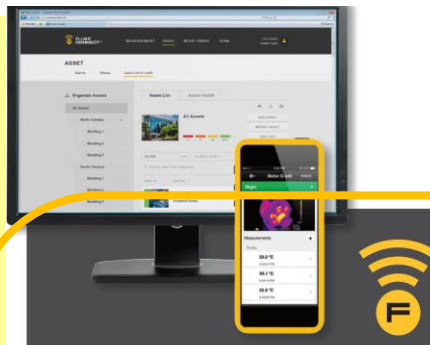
FLUKE CONNECT

ASSET

Organize Assets

All Assets

Building 1

Building 2

Building 3

Building 1

Building 2

Building 3

Asset List

Asset Health

All Assets

Motor D-440

Measurements

Today

55.0 °C

58.1 °C

55.9 °C